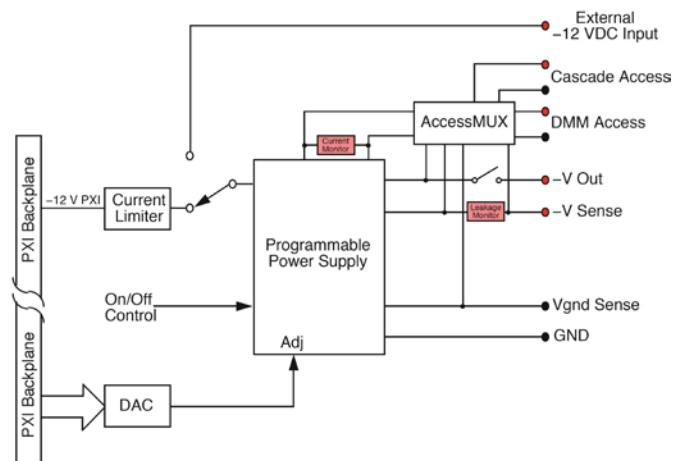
External
–12 VDC Input

Cascade Access

AccessMUX

DMM Access

Current Monitor

PXI Backplane

–12 V PXI

Current Limiter

–V Out

Leakage Monitor

–V Sense

Programmable Power Supply

On/Off Control

Vgnd Sense

GND

Adj

PXI Backplane

DAC